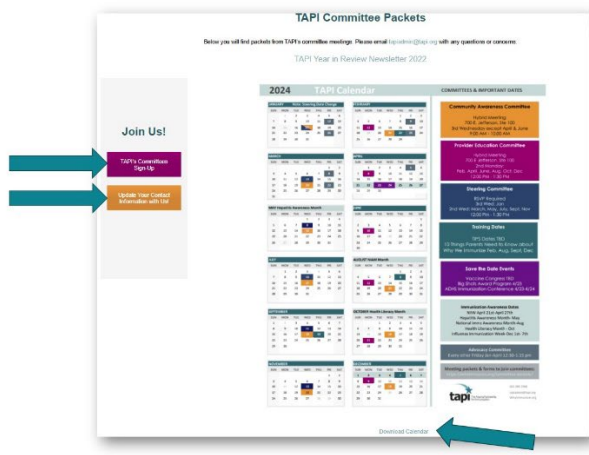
TAPI Committee Packets

Below you will find packets from TAPI's committee meetings. Please email tapiadmin@tapi.org with any questions or concerns.

TAPI Year in Review Newsletter 2022

Join Us!

TAPI's Committee Sign-Up

Update Your Contact Information with Us!

2024 TAPI Calendar

COMMITTEES & IMPORTANT DATES

Community Awareness Committee

Provider Education Committee

Steering Committee

Training Dates

Save the Date Events

Immunization Awareness Dates

Advocacy Committee

tapi

Download Calendar